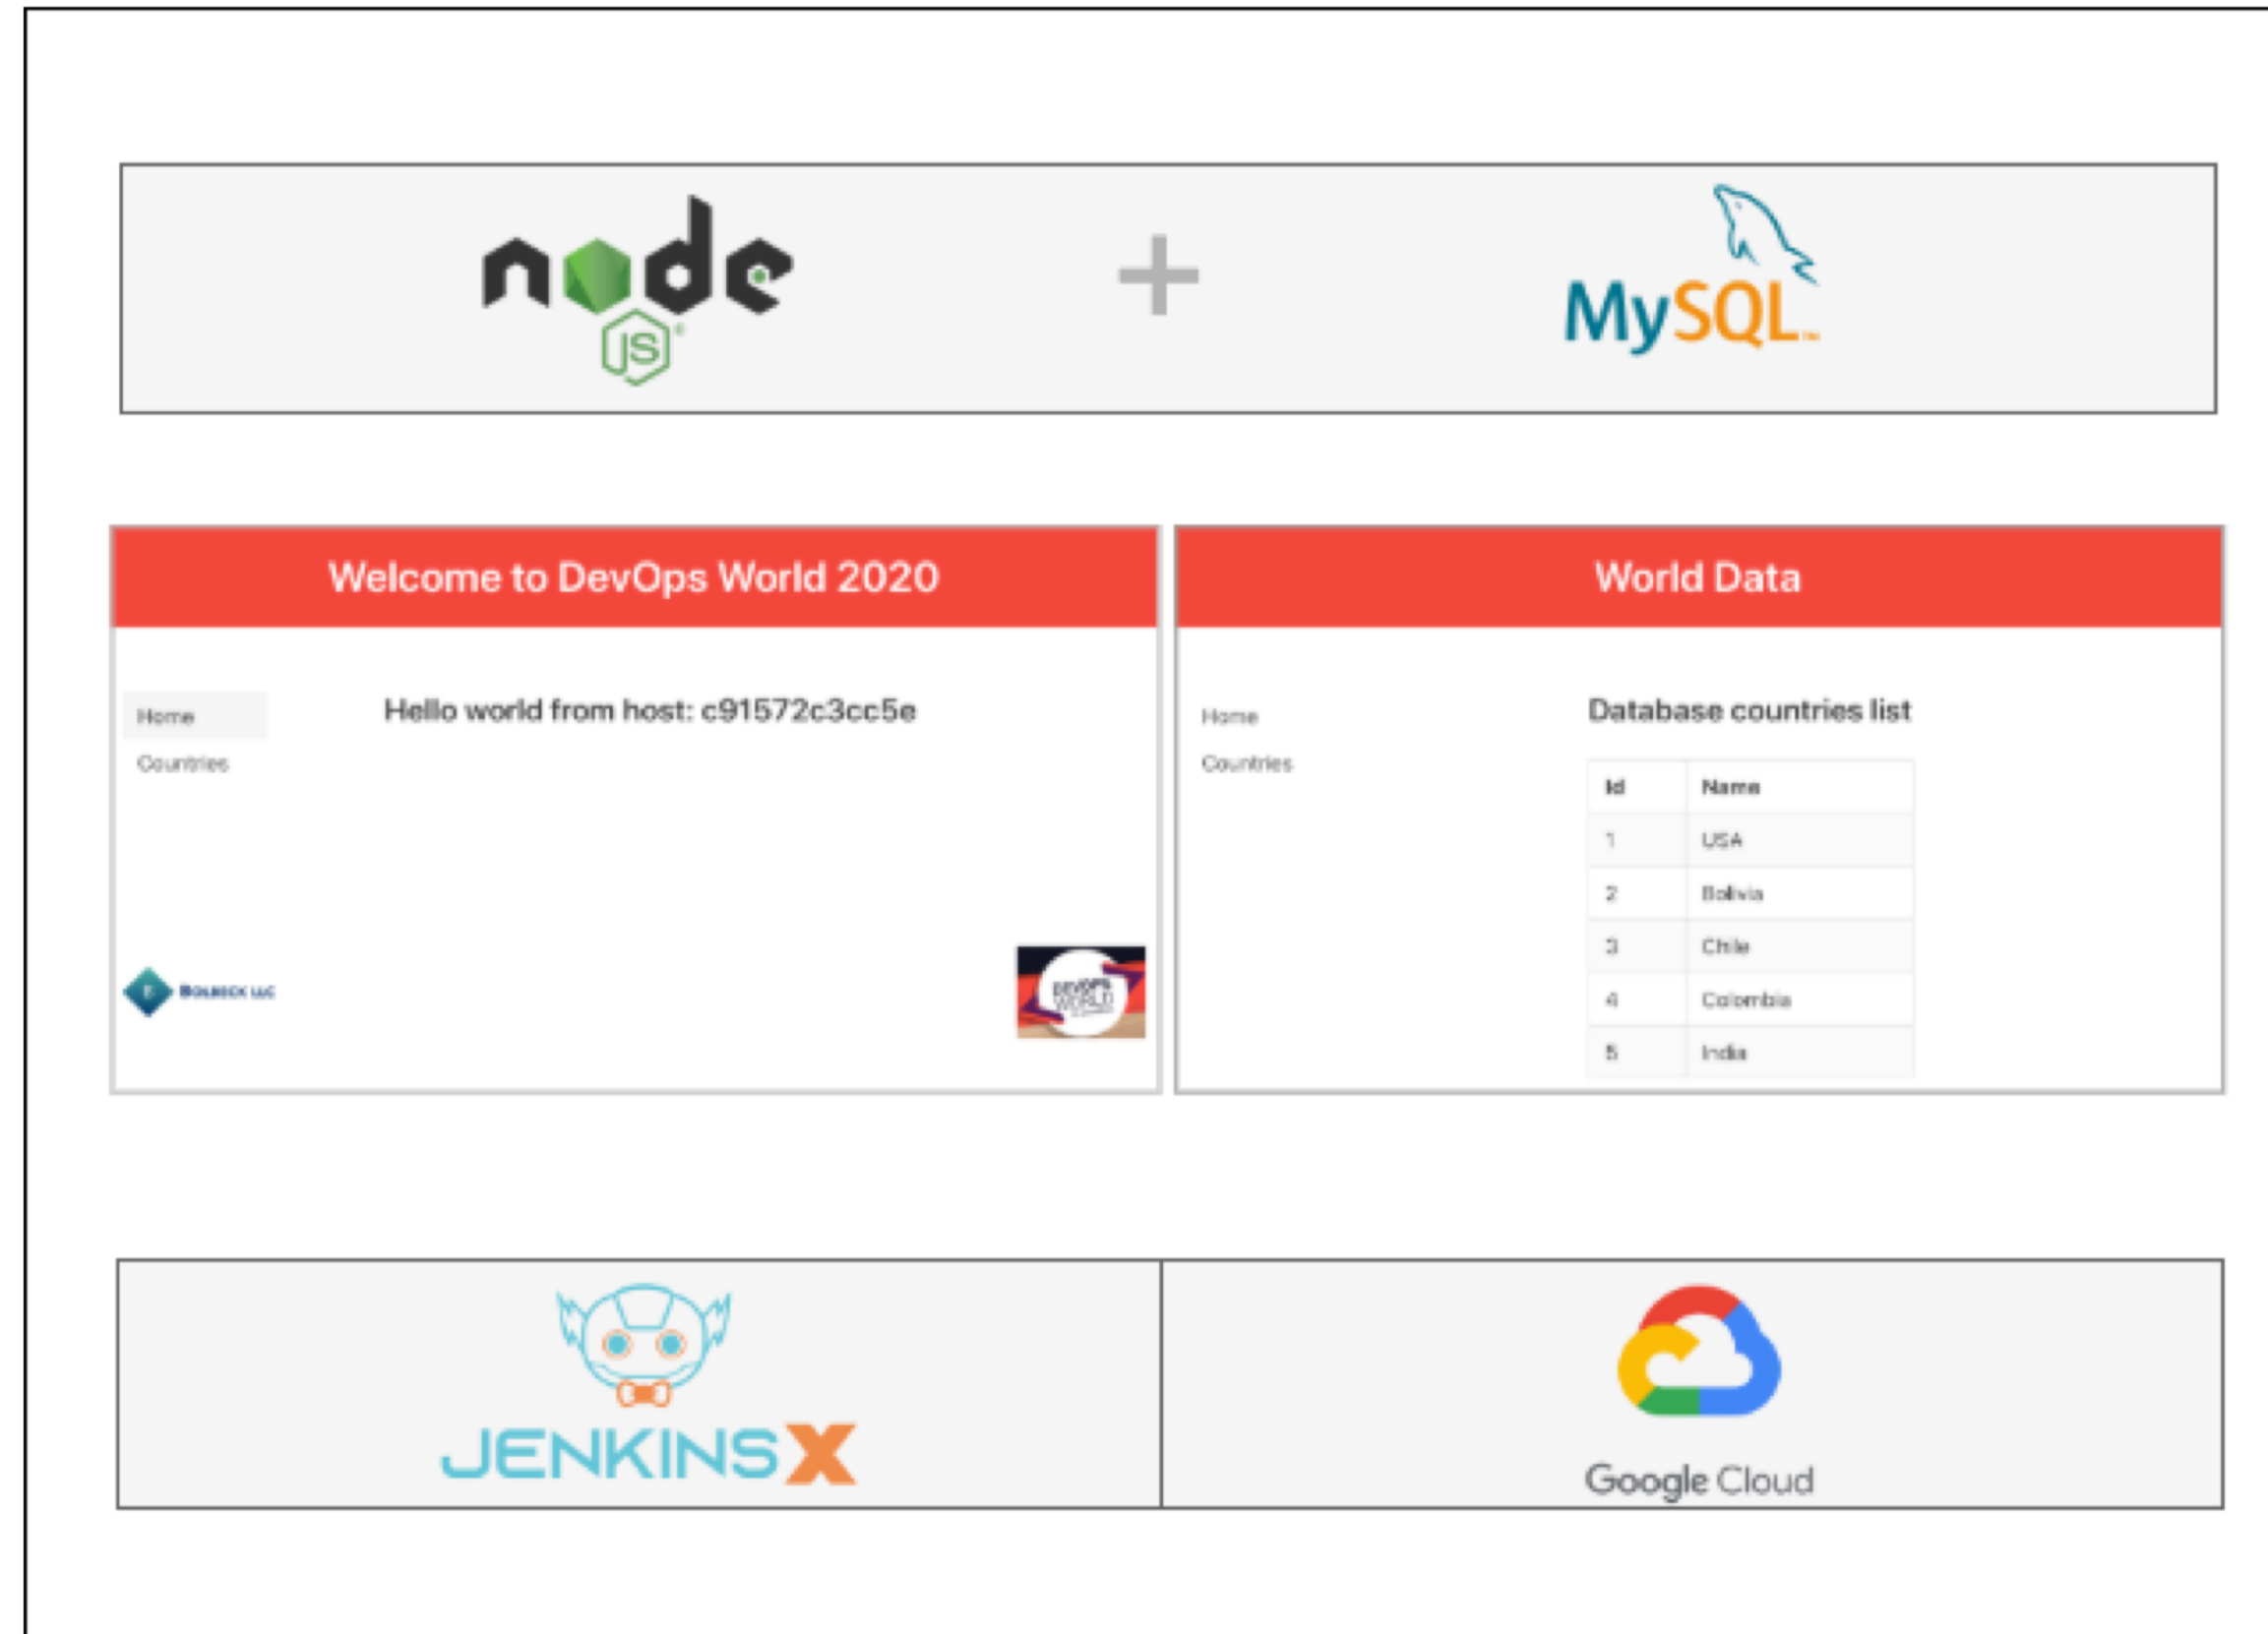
node JS

+

MySQL

Welcome to DevOps World 2020

Home

Countries

Hello world from host: c91572c3cc5e

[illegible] LLC

DevOps World

World Data

Home

Countries

Database countries list

| Id | Name |
|---|---|
| 1 | USA |
| 2 | Bolivia |
| 3 | Chile |
| 4 | Colombia |
| 5 | India |

JENKINS X

Google Cloud